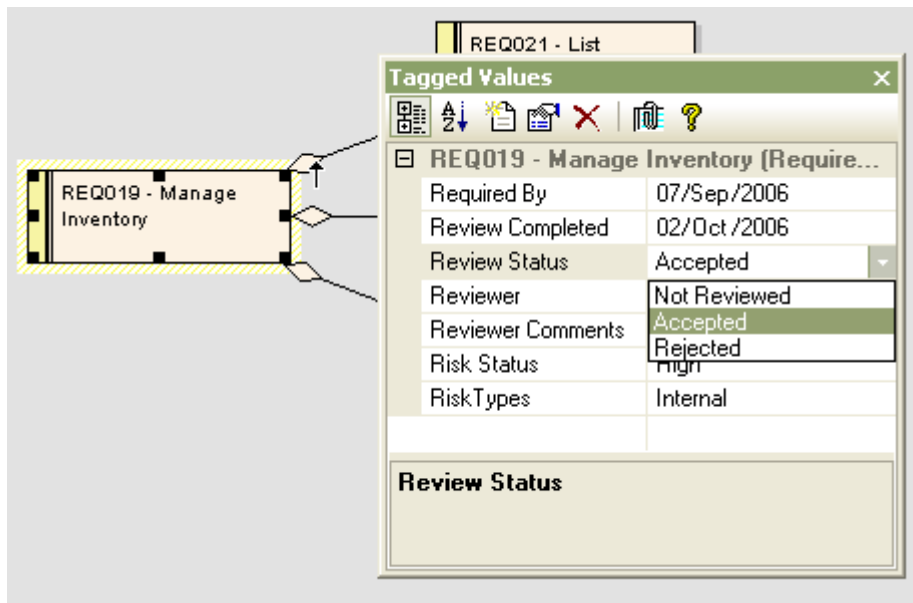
REQ021 - List

Tagged Values

REQ019 - Manage Inventory (Require...

| Required By | 07/Sep/2006 |
|---|---|
| Review Completed | 02/Oct/2006 |
| Review Status | Accepted |
| Reviewer | Not Reviewed |
| Reviewer Comments | Accepted |
| Risk Status | Rejected |
| RiskTypes | Internal |

Review Status

REQ019 - Manage Inventory